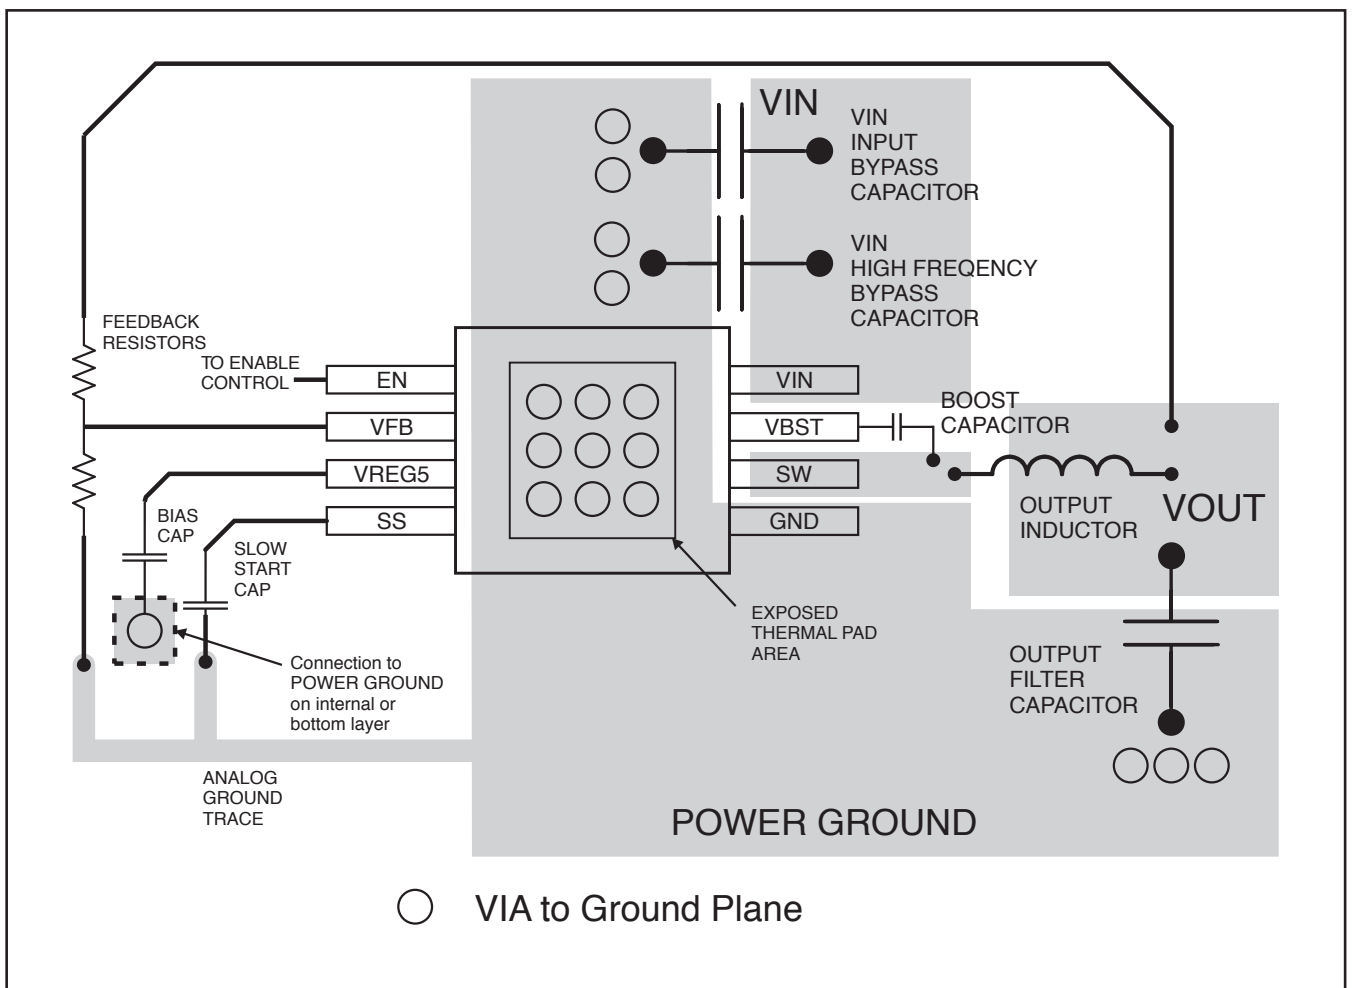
VIN

VIN
INPUT
BYPASS
CAPACITOR

VIN
HIGH FREQENCY
BYPASS
CAPACITOR

FEEDBACK
RESISTORS

TO ENABLE
CONTROL

EN
VFB
VREG5
SS

VIN
VBST
SW
GND

BOOST
CAPACITOR

OUTPUT
INDUCTOR

VOUT

BIAS
CAP

SLOW
START
CAP

Connection to
POWER GROUND
on internal or
bottom layer

EXPOSED
THERMAL PAD
AREA

OUTPUT
FILTER
CAPACITOR

ANALOG
GROUND
TRACE

POWER GROUND

VIA to Ground Plane